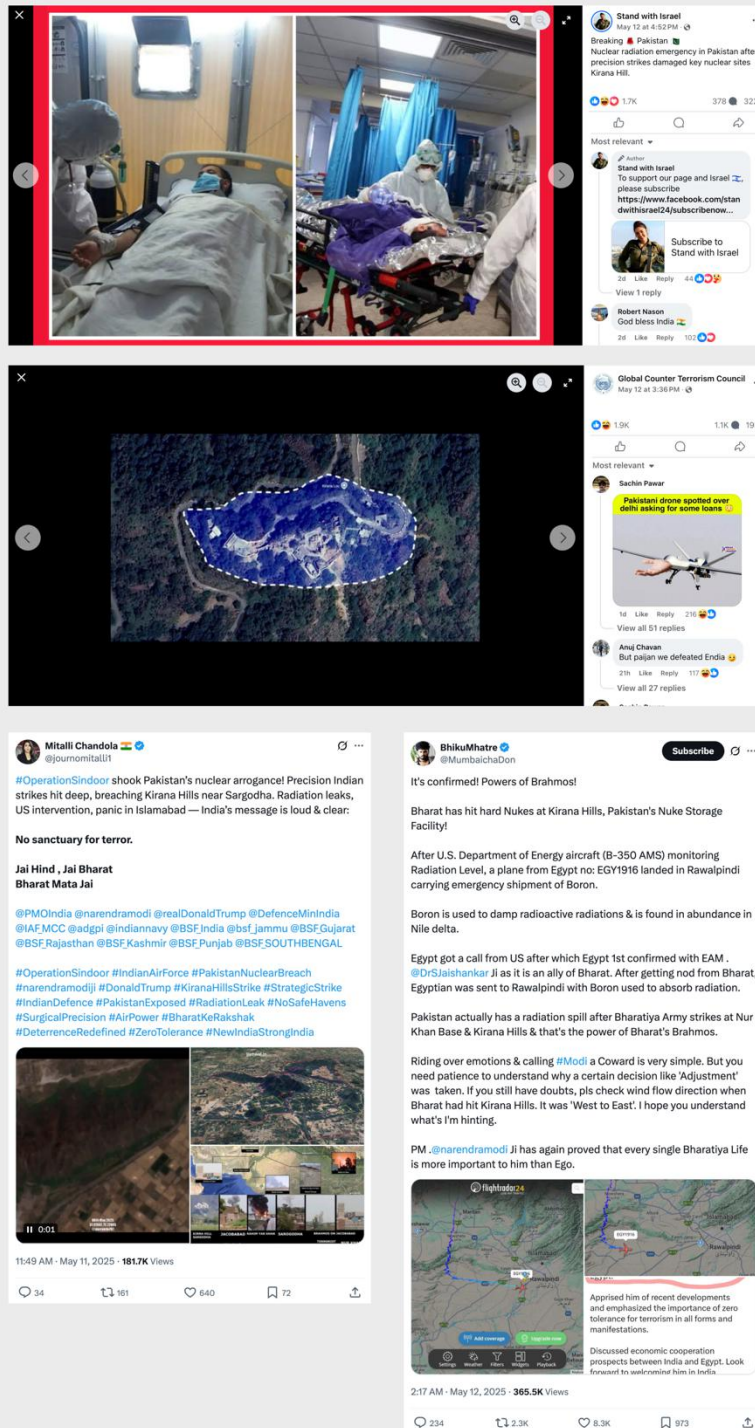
Stand with Israel
May 12 at 4:52 PM ·

Breaking Pakistan
Nuclear radiation emergency in Pakistan after precision strikes damaged key nuclear sites Kirana Hill.

1.7K 378 32

Most relevant

Author
Stand with Israel
To support our page and Israel, please subscribe https://www.facebook.com/standwithisrael24/subscribenow...

Subscribe to Stand with Israel

2d Like Reply 44

View 1 reply

Robert Nason
God bless India

2d Like Reply 102

Global Counter Terrorism Council
May 12 at 3:36 PM ·

1.9K 1.1K 19

Most relevant

Sachin Pawar

Pakistani drone spotted over delhi asking for some loans

1d Like Reply 216

View all 51 replies

Anuj Chavan
But paijan we defeated Endia

21h Like Reply 117

View all 27 replies

Mitalli Chandola
@journomitalli1

#OperationSindoor shook Pakistan's nuclear arrogance! Precision Indian strikes hit deep, breaching Kirana Hills near Sargodha. Radiation leaks, US intervention, panic in Islamabad — India's message is loud & clear:

No sanctuary for terror.

Jai Hind , Jai Bharat
Bharat Mata Jai

@PMOIndia @narendramodi @realDonaldTrump @DefenceMinIndia @IAF_MCC @adgpi @indiannavy @BSF_India @bsf_jammu @BSF_Gujarat @BSF_Rajasthan @BSF_Kashmir @BSF_Punjab @BSF_SOUTHBENGAL

#OperationSindoor #IndianAirForce #PakistanNuclearBreach #narendramodiji #DonaldTrump #KiranaHillsStrike #StrategicStrike #IndianDefence #PakistanExposed #RadiationLeak #NoSafeHavens #SurgicalPrecision #AirPower #BharatKeRakshak #DeterrenceRedefined #ZeroTolerance #NewIndiaStrongIndia

0:01

11:49 AM · May 11, 2025 · 181.7K Views

34 161 640 72

BhikuMhatre
@MumbaichaDon

Subscribe

It's confirmed! Powers of Brahmos!

Bharat has hit hard Nukes at Kirana Hills, Pakistan's Nuke Storage Facility!

After U.S. Department of Energy aircraft (B-350 AMS) monitoring Radiation Level, a plane from Egypt no: EGY1916 landed in Rawalpindi carrying emergency shipment of Boron.

Boron is used to damp radioactive radiations & is found in abundance in Nile delta.

Egypt got a call from US after which Egypt 1st confirmed with EAM . @DrSJaishankar Ji as it is an ally of Bharat. After getting nod from Bharat, Egyptian was sent to Rawalpindi with Boron used to absorb radiation.

Pakistan actually has a radiation spill after Bharatiya Army strikes at Nur Khan Base & Kirana Hills & that's the power of Bharat's Brahmos.

Riding over emotions & calling #Modi a Coward is very simple. But you need patience to understand why a certain decision like 'Adjustment' was taken. If you still have doubts, pls check wind flow direction when Bharat had hit Kirana Hills. It was 'West to East'. I hope you understand what's I'm hinting.

PM .@narendramodi Ji has again proved that every single Bharatiya Life is more important to him than Ego.

flightradar24

Apprised him of recent developments and emphasized the importance of zero tolerance for terrorism in all forms and manifestations.

Discussed economic cooperation prospects between India and Egypt. Look forward to welcoming him in India.

2:17 AM · May 12, 2025 · 365.5K Views

234 2.3K 8.3K 973